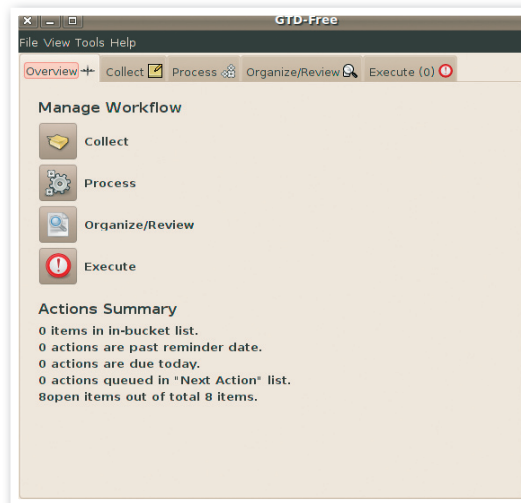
GTD-Free

File View Tools Help

Overview Collect Process Organize/Review Execute (0)

Manage Workflow

Collect

Process

Organize/Review

Execute

Actions Summary

0 items in in-bucket list.
0 actions are past reminder date.
0 actions are due today.
0 actions queued in "Next Action" list.
8open items out of total 8 items.